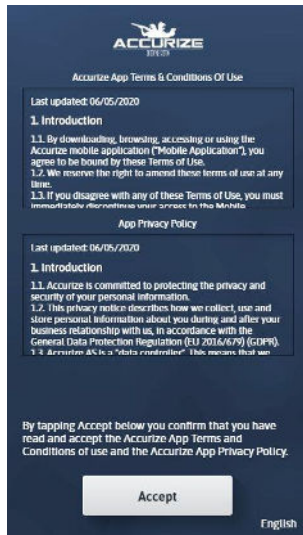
ACCURIZE

Accurize App Terms & Conditions Of Use

Last updated: 06/05/2020

1. Introduction

1.1. By downloading, browsing, accessing or using the Accurize mobile application ("Mobile Application"), you agree to be bound by these Terms of Use.

1.2. We reserve the right to amend these terms of use at any time.

1.3. If you disagree with any of these Terms of Use, you must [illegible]

App Privacy Policy

Last updated: 06/05/2020

1. Introduction

1.1. Accurize is committed to protecting the privacy and security of your personal information.

1.2. This privacy notice describes how we collect, use and store personal information about you during and after your business relationship with us, in accordance with the General Data Protection Regulation (EU 2016/679) (GDPR).

1.3. Accurize AS is a "data controller". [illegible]

By tapping Accept below you confirm that you have read and accept the Accurize App Terms and Conditions of use and the Accurize App Privacy Policy.

Accept

English